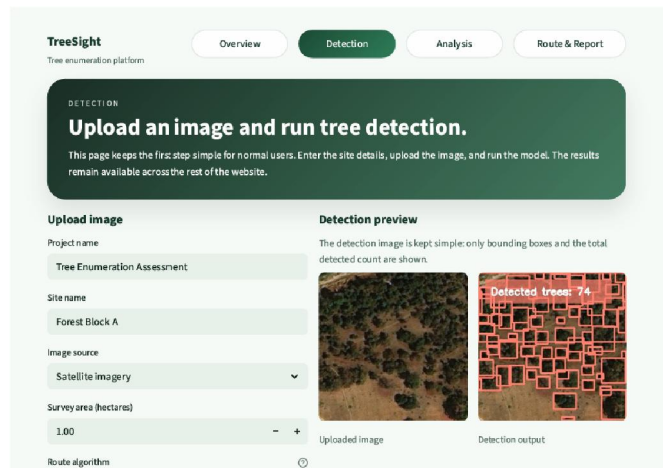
TreeSight
Tree enumeration platform

Overview
Detection
Analysis
Route & Report

DETECTION
Upload an image and run tree detection.
This page keeps the first step simple for normal users. Enter the site details, upload the image, and run the model. The results remain available across the rest of the website.

Upload image
Project name
Tree Enumeration Assessment
Site name
Forest Block A
Image source
Satellite imagery
Survey area (hectares)
1.00
−
+
Route algorithm

Detection preview
The detection image is kept simple: only bounding boxes and the total detected count are shown.
Detected trees: 74
Uploaded image
Detection output